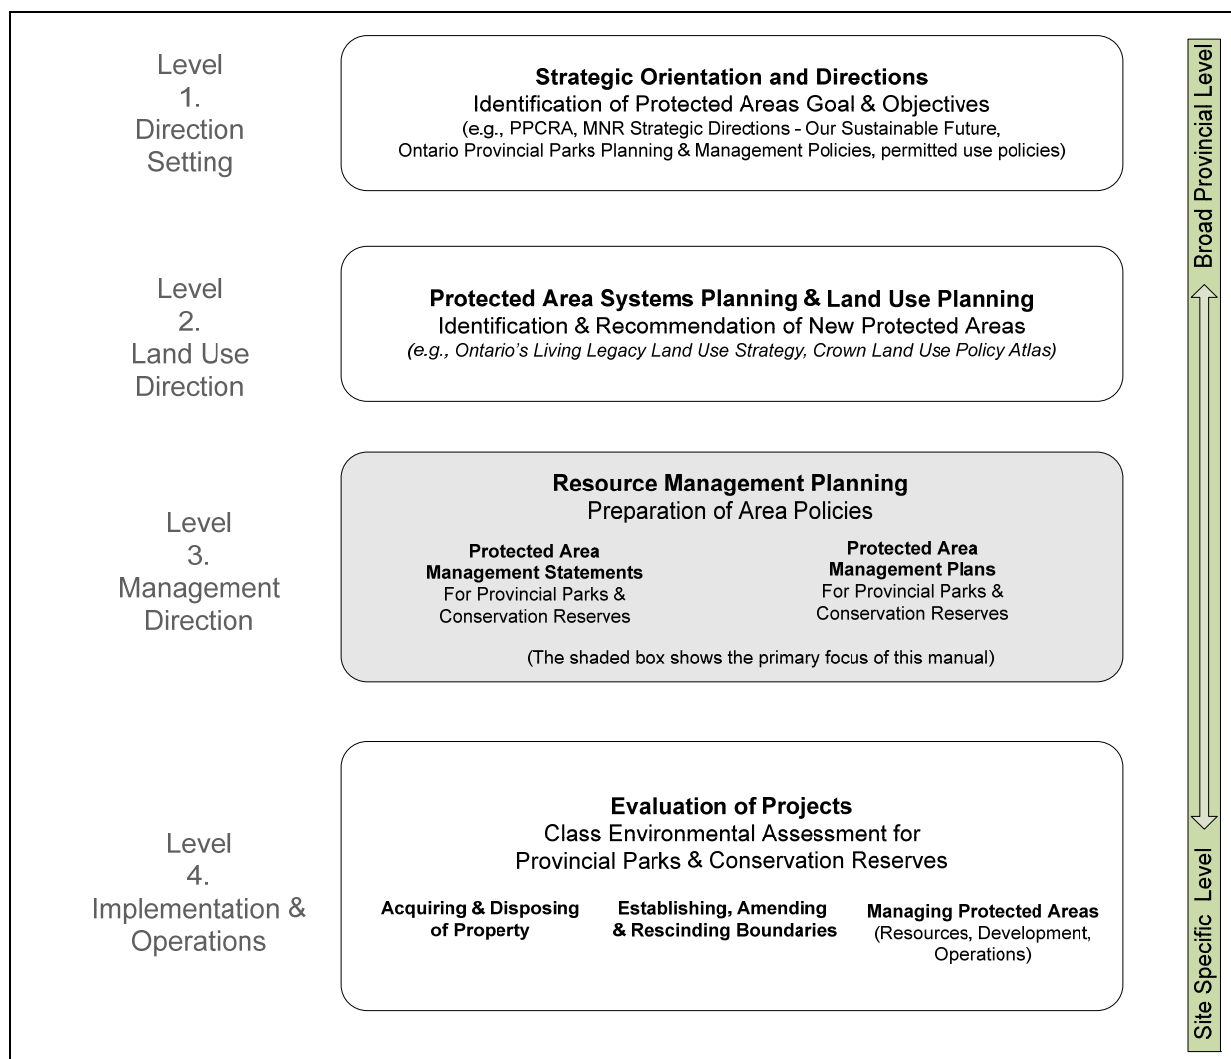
Level 1. Direction Setting

**Strategic Orientation and Directions**
Identification of Protected Areas Goal & Objectives
(e.g., PPCRA, MNR Strategic Directions - Our Sustainable Future, Ontario Provincial Parks Planning & Management Policies, permitted use policies)

Level 2. Land Use Direction

**Protected Area Systems Planning & Land Use Planning**
Identification & Recommendation of New Protected Areas
*(e.g., Ontario's Living Legacy Land Use Strategy, Crown Land Use Policy Atlas)*

Level 3. Management Direction

**Resource Management Planning**
Preparation of Area Policies

**Protected Area Management Statements**
For Provincial Parks & Conservation Reserves

**Protected Area Management Plans**
For Provincial Parks & Conservation Reserves

(The shaded box shows the primary focus of this manual)

Level 4. Implementation & Operations

**Evaluation of Projects**
Class Environmental Assessment for Provincial Parks & Conservation Reserves

**Acquiring & Disposing of Property**

**Establishing, Amending & Rescinding Boundaries**

**Managing Protected Areas**
(Resources, Development, Operations)

Broad Provincial Level

Site Specific Level